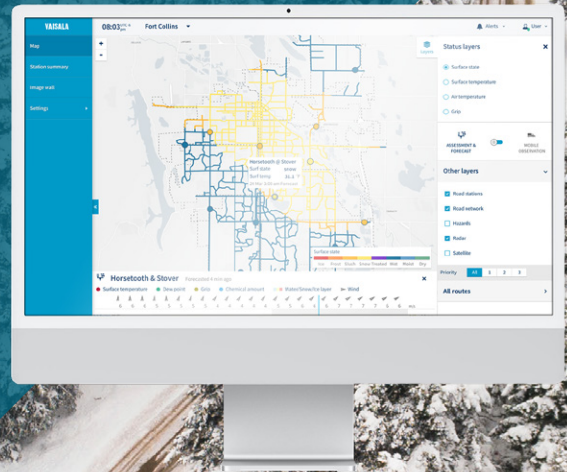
VAISALA

08:03 Fort Collins

Alerts User

Map

Station summary

Image wall

Settings

Layers

Status layers

Surface state

Surface temperature

Air temperature

Grip

ASSESSMENT & FORECAST

MOBILE OBSERVATION

Other layers

Road stations

Road network

Hazards

Radar

Satellite

Priority All 1 2 3

All routes

Horsetooth @ Stover

Surf state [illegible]

Surf temp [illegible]

Surface state

Horsetooth & Stover Forecasted 4 min ago

Surface temperature Dew point Grip Chemical amount Water/Snow/Ice layer Wind